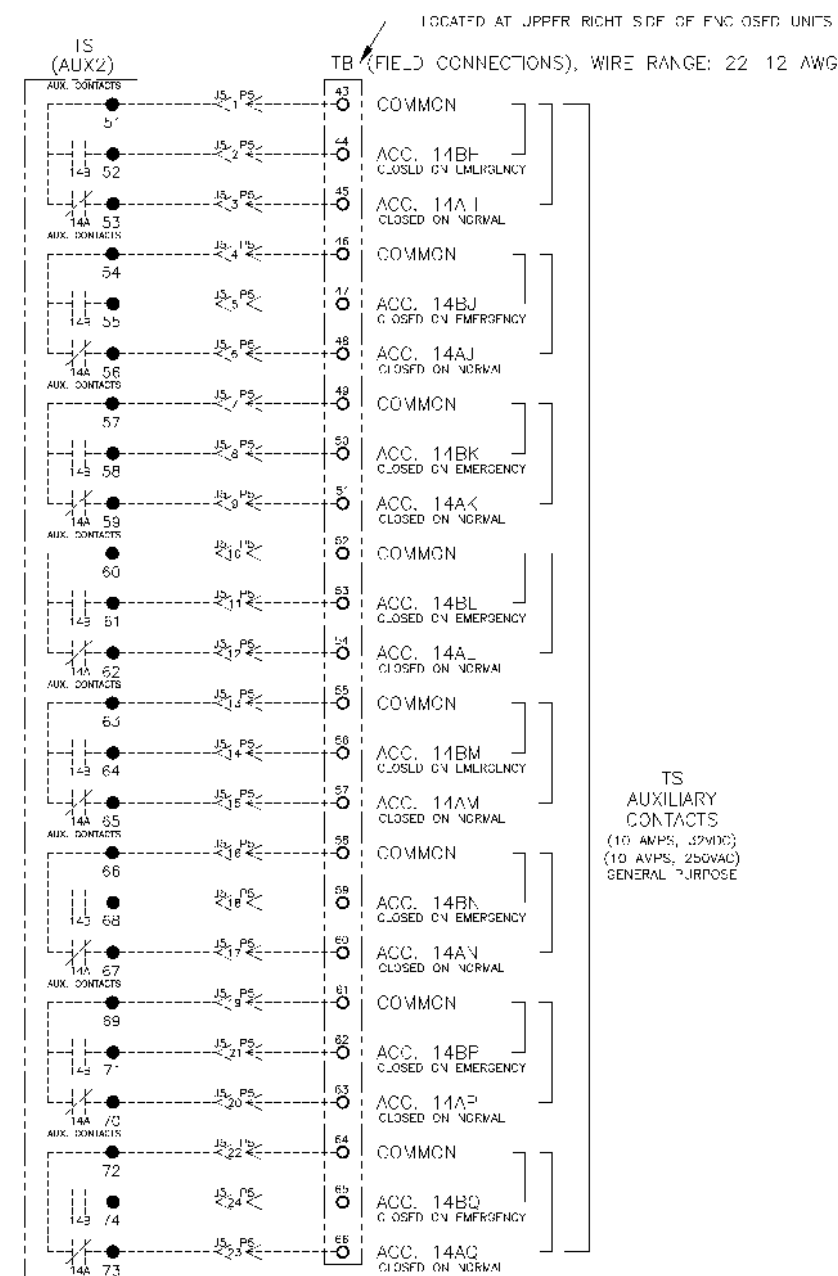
LOCATED AT UPPER RIGHT SIDE OF ENCLOSED UNITS

TS
(AUX2)

TB (FIELD CONNECTIONS), WIRE RANGE: 22 12 AWG

AUX. CONTACTS

51 J5 P5 1 43 COMMON

14B 52 J5 P5 2 44 ACC. 14BH CLOSED ON EMERGENCY

14A 53 J5 P5 3 45 ACC. 14AH CLOSED ON NORMAL

AUX. CONTACTS

54 J5 P5 4 46 COMMON

14B 55 J5 P5 5 47 ACC. 14BJ CLOSED ON EMERGENCY

14A 56 J5 P5 6 48 ACC. 14AJ CLOSED ON NORMAL

AUX. CONTACTS

57 J5 P5 7 49 COMMON

14B 58 J5 P5 8 50 ACC. 14BK CLOSED ON EMERGENCY

14A 59 J5 P5 9 51 ACC. 14AK CLOSED ON NORMAL

AUX. CONTACTS

60 J5 P5 10 52 COMMON

14B 61 J5 P5 11 53 ACC. 14BL CLOSED ON EMERGENCY

14A 62 J5 P5 12 54 ACC. 14AL CLOSED ON NORMAL

AUX. CONTACTS

63 J5 P5 13 55 COMMON

14B 64 J5 P5 14 56 ACC. 14BM CLOSED ON EMERGENCY

14A 65 J5 P5 15 57 ACC. 14AM CLOSED ON NORMAL

AUX. CONTACTS

66 J5 P5 16 58 COMMON

14B 68 J5 P5 18 59 ACC. 14BN CLOSED ON EMERGENCY

14A 67 J5 P5 17 60 ACC. 14AN CLOSED ON NORMAL

AUX. CONTACTS

69 J5 P5 19 61 COMMON

14B 71 J5 P5 21 62 ACC. 14BP CLOSED ON EMERGENCY

14A 70 J5 P5 20 63 ACC. 14AP CLOSED ON NORMAL

AUX. CONTACTS

72 J5 P5 22 64 COMMON

14B 74 J5 P5 24 65 ACC. 14BQ CLOSED ON EMERGENCY

14A 73 J5 P5 23 66 ACC. 14AQ CLOSED ON NORMAL

TS
AUXILIARY
CONTACTS
(10 AMPS, 32VDC)
(10 AMPS, 250VAC)
GENERAL PURPOSE